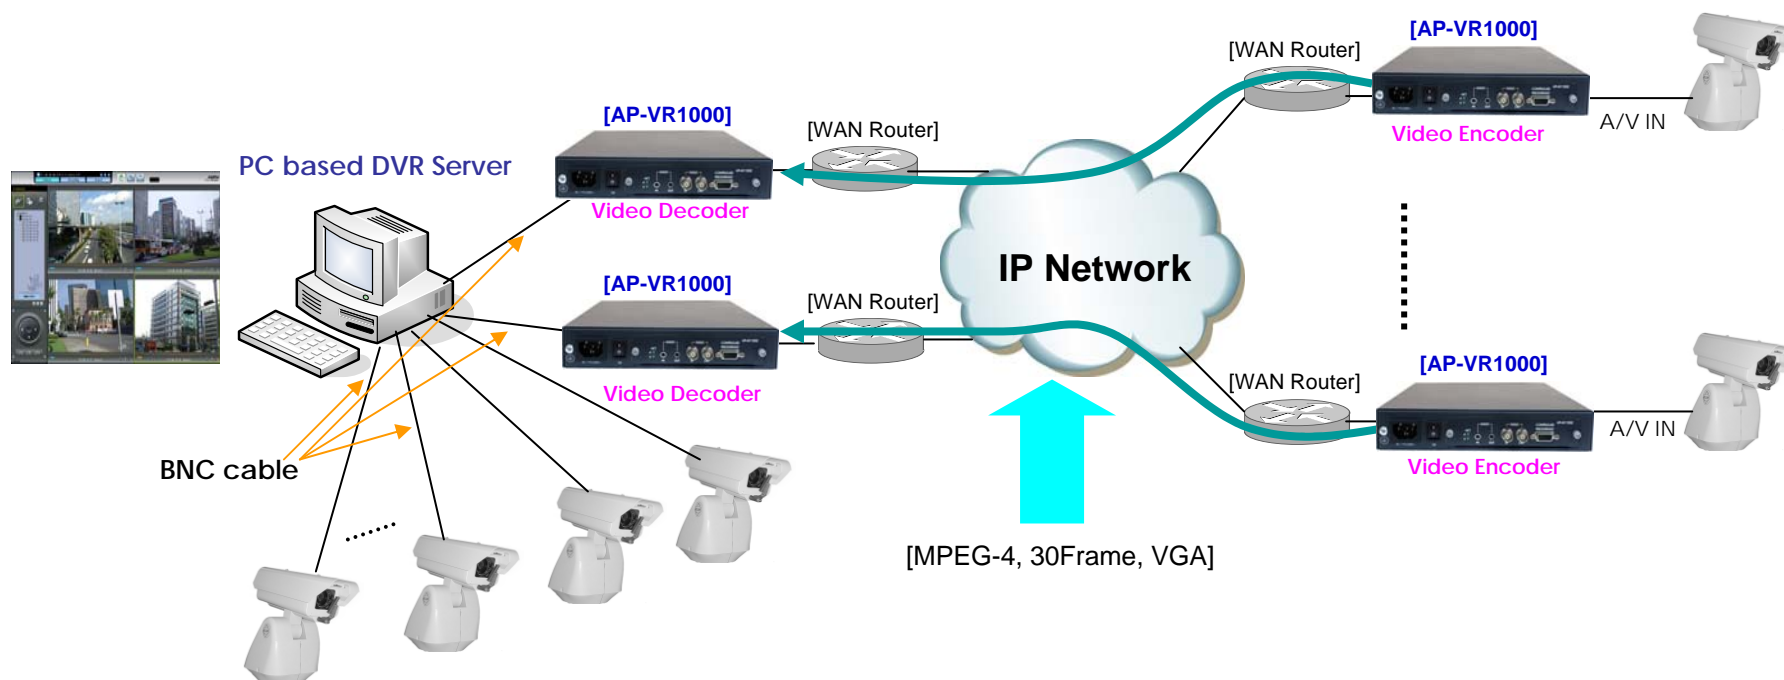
[WAN Router]

[AP-VR1000]

Video Encoder

A/V IN

[AP-VR1000]

[WAN Router]

PC based DVR Server

Video Decoder

IP Network

[AP-VR1000]

[WAN Router]

Video Decoder

[WAN Router]

[AP-VR1000]

A/V IN

Video Encoder

BNC cable

[MPEG-4, 30Frame, VGA]